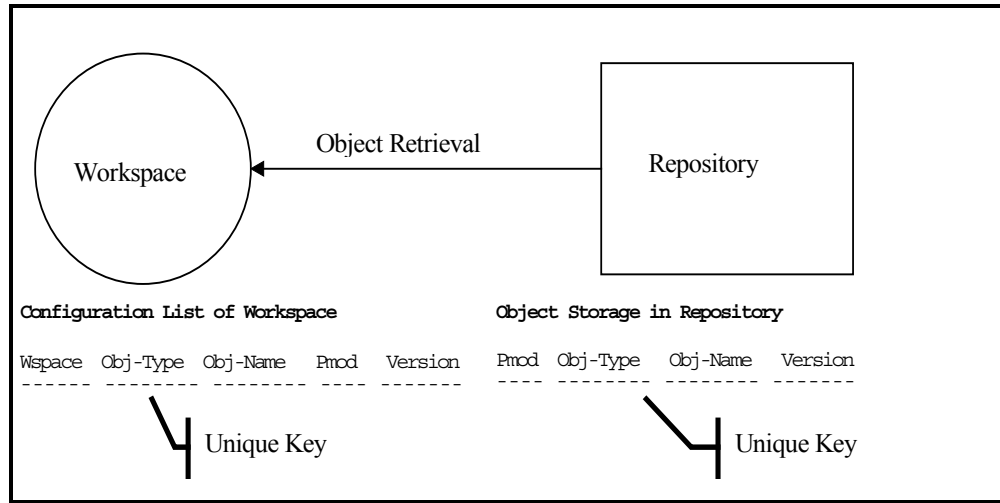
Workspace

Object Retrieval

Repository

Configuration List of Workspace

Wspace Obj-Type Obj-Name Pmod Version
------ -------- -------- ---- -------

Unique Key

Object Storage in Repository

Pmod Obj-Type Obj-Name Version
---- -------- -------- -------

Unique Key